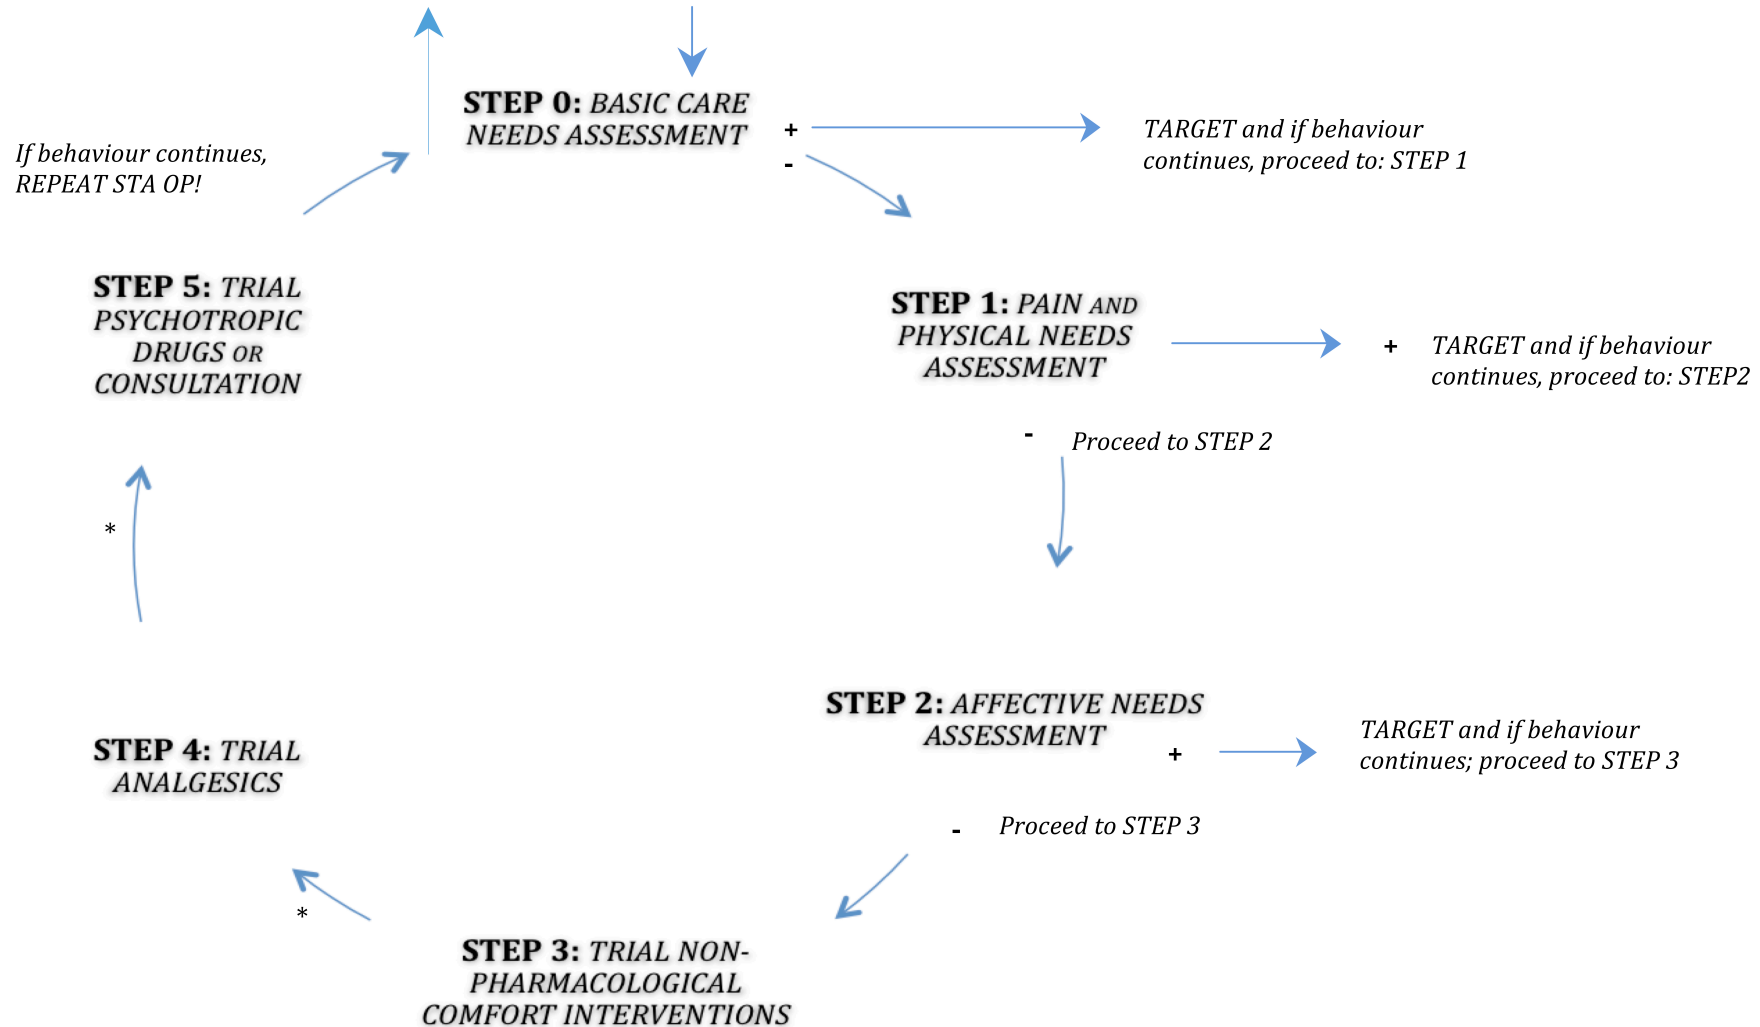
STEP 0: BASIC CARE NEEDS ASSESSMENT

+

-

TARGET and if behaviour continues, proceed to: STEP 1

If behaviour continues, REPEAT STA OP!

STEP 5: TRIAL PSYCHOTROPIC DRUGS OR CONSULTATION

STEP 1: PAIN AND PHYSICAL NEEDS ASSESSMENT

+

TARGET and if behaviour continues, proceed to: STEP2

-

Proceed to STEP 2

*

STEP 2: AFFECTIVE NEEDS ASSESSMENT

+

TARGET and if behaviour continues; proceed to STEP 3

STEP 4: TRIAL ANALGESICS

-

Proceed to STEP 3

*

STEP 3: TRIAL NON-PHARMACOLOGICAL COMFORT INTERVENTIONS